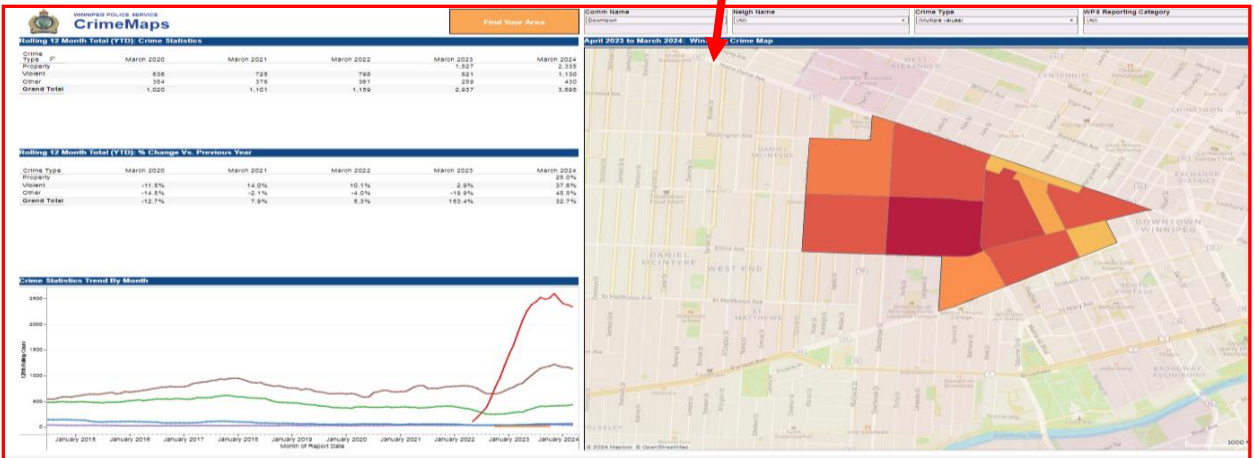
WINNIPEG POLICE SERVICE
CrimeMaps

Find Your Area

Comm Name
Downtown

Neigh Name
(All)

Crime Type
(Multiple values)

WPS Reporting Category
(All)

Rolling 12 Month Total (YTD): Crime Statistics

| Crime Type | March 2020 | March 2021 | March 2022 | March 2023 | March 2024 |
|---|---|---|---|---|---|
| Property | | | | 1,527 | 2,335 |
| Violent | 636 | 725 | 798 | 821 | 1,130 |
| Other | 384 | 376 | 361 | 289 | 430 |
| Grand Total | 1,020 | 1,101 | 1,159 | 2,937 | 3,895 |

Rolling 12 Month Total (YTD): % Change Vs. Previous Year

| Crime Type | March 2020 | March 2021 | March 2022 | March 2023 | March 2024 |
|---|---|---|---|---|---|
| Property | | | | | 28.0% |
| Violent | -11.5% | 14.0% | 10.1% | 2.9% | 37.6% |
| Other | -14.5% | -2.1% | -4.0% | -19.9% | 48.8% |
| Grand Total | -12.7% | 7.9% | 5.3% | 153.4% | 32.7% |

Crime Statistics Trend By Month

2500
2000
1500
1000
500
0

12M Rolling Count

January 2015 January 2016 January 2017 January 2018 January 2019 January 2020 January 2021 January 2022 January 2023 January 2024
Month of Report Date

April 2023 to March 2024: Win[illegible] Crime Map

WEST ALEXANDER
CENTENNIAL
CHINATOWN
DANIEL MCINTYRE
EXCHANGE DISTRICT
DOWNTOWN WINNIPEG
DANIEL MCINTYRE
WEST END
SOUTH PORTAGE
ST MATTHEWS
BROADWAY ASSINIBOINE
Ellice Ave
St Matthews Ave
Notre Dame Ave
Portage Ave
Broadway
WOLSELEY

© 2024 Mapbox © OpenStreetMap
1000